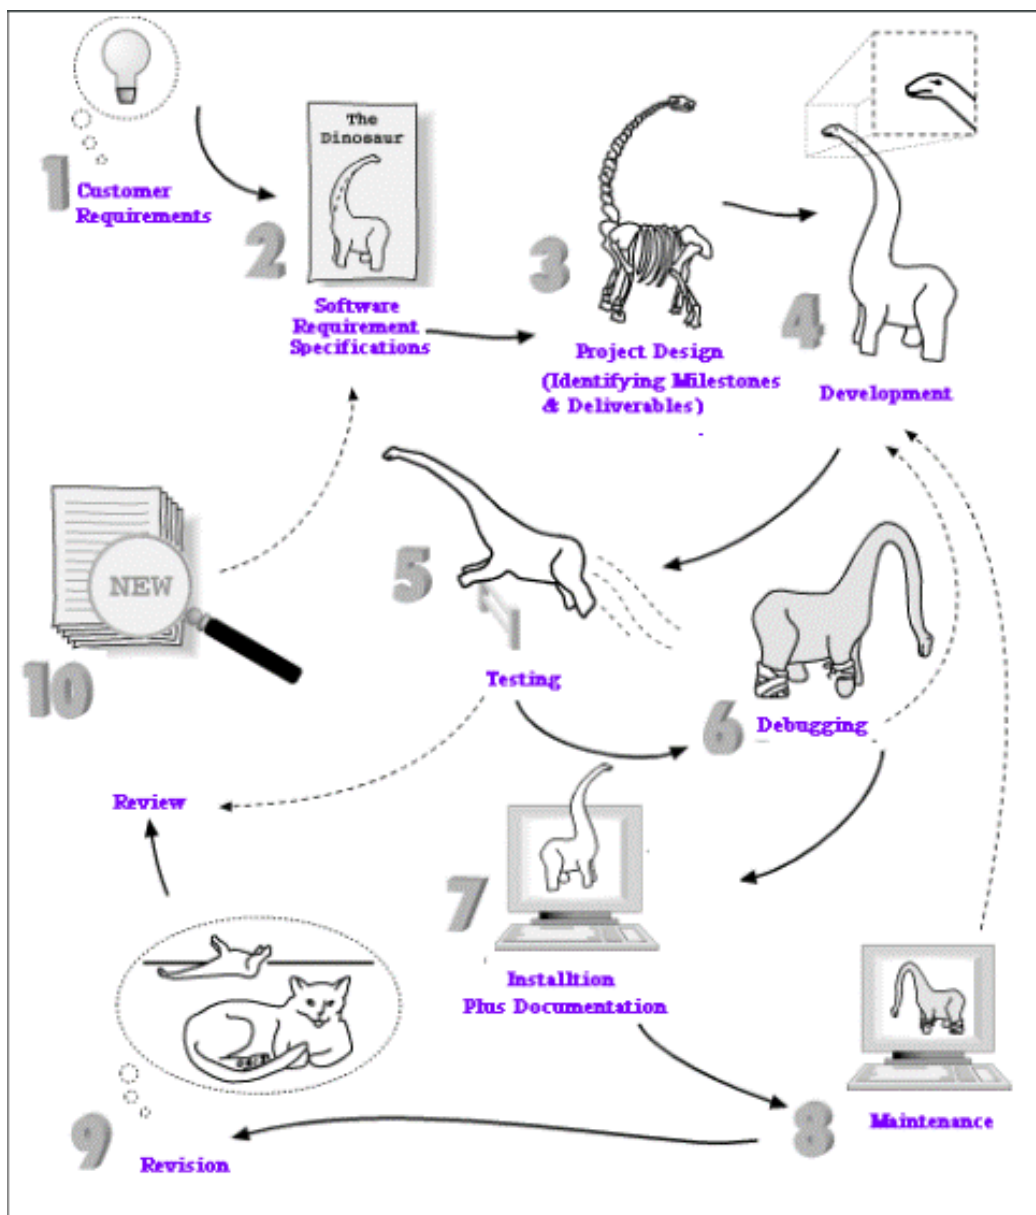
1 Customer Requirements

The Dinosaur

2 Software Requirement Specifications

3 Project Design (Identifying Milestones & Deliverables)

4 Development

5 Testing

6 Debugging

7 Installtion Plus Documentation

8 Maintenance

9 Revision

Review

NEW

10